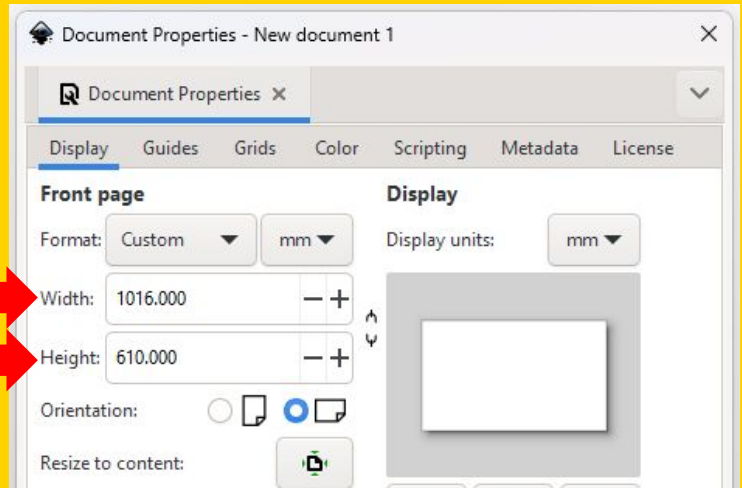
Document Properties - New document 1

Document Properties ×

Display Guides Grids Color Scripting Metadata License

Front page

Format: Custom mm

Width: 1016.000

Height: 610.000

Orientation:

Resize to content:

Display

Display units: mm